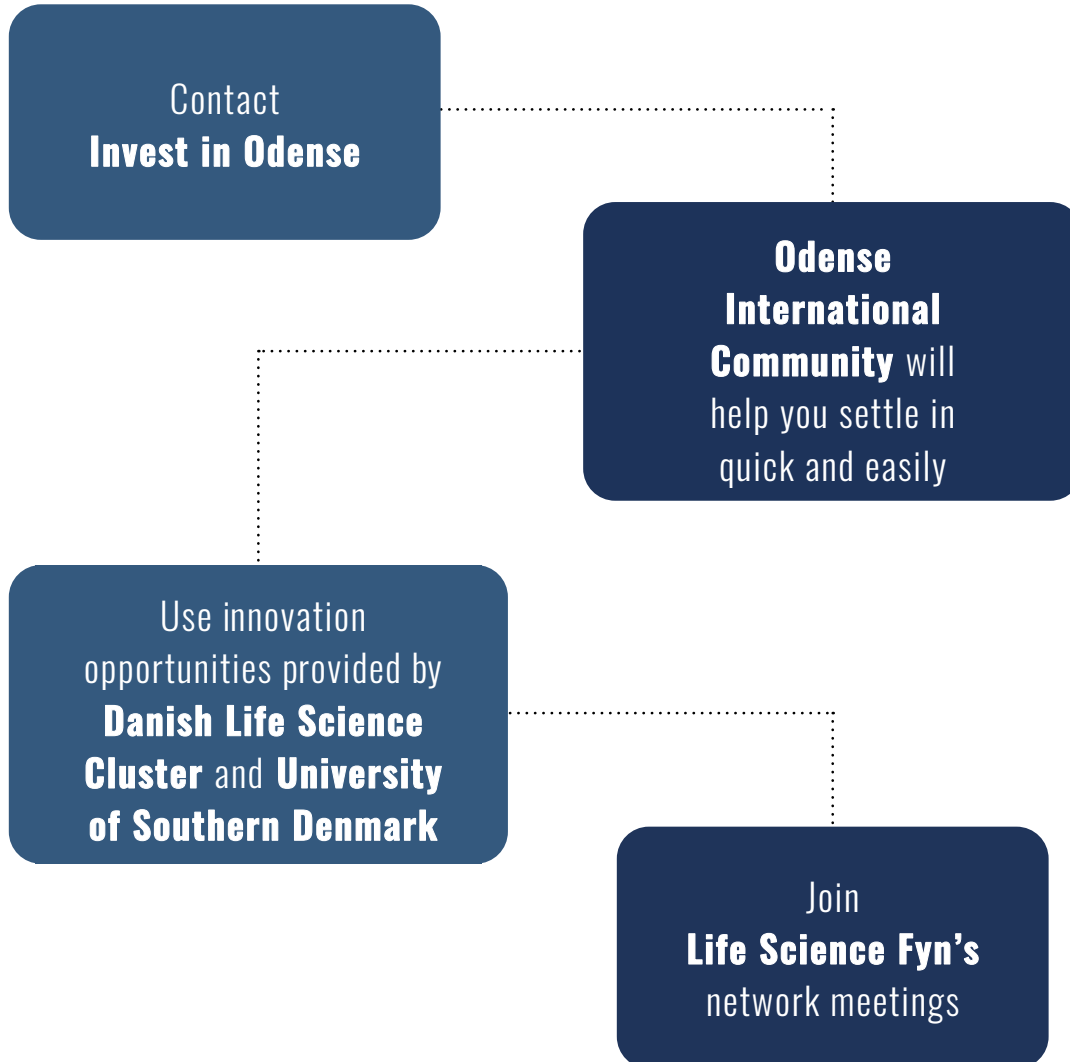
Contact
Invest in Odense

Odense International Community will help you settle in quick and easily

Use innovation opportunities provided by Danish Life Science Cluster and University of Southern Denmark

Join
Life Science Fyn's
network meetings